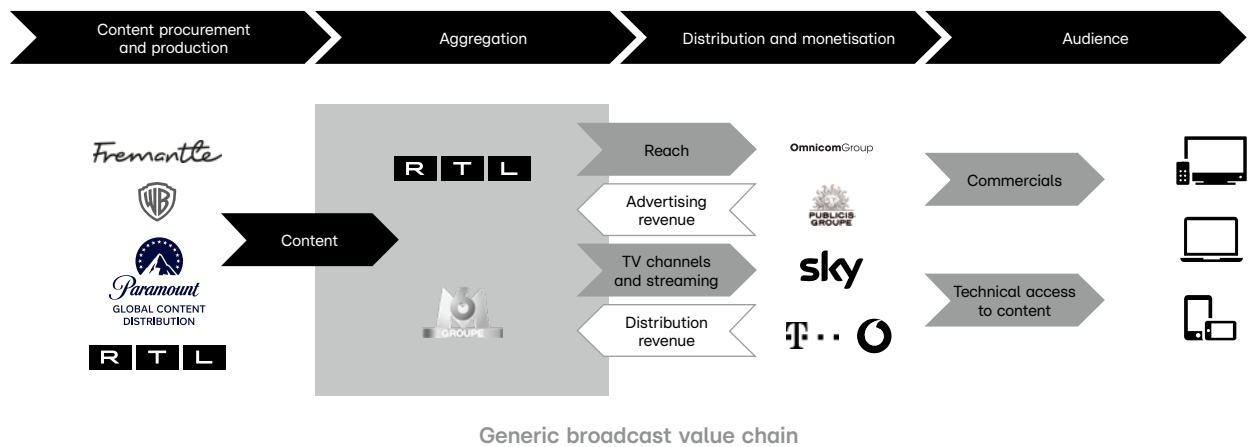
Content procurement and production

Aggregation

Distribution and monetisation

Audience

Fremantle

WB

Paramount
GLOBAL CONTENT DISTRIBUTION

R T L

Content

R T L

M6 GROUPE

Reach

Advertising revenue

TV channels and streaming

Distribution revenue

OmnicomGroup

PUBLICIS GROUPE

sky

T · ·

Commercials

Technical access to content

Generic broadcast value chain